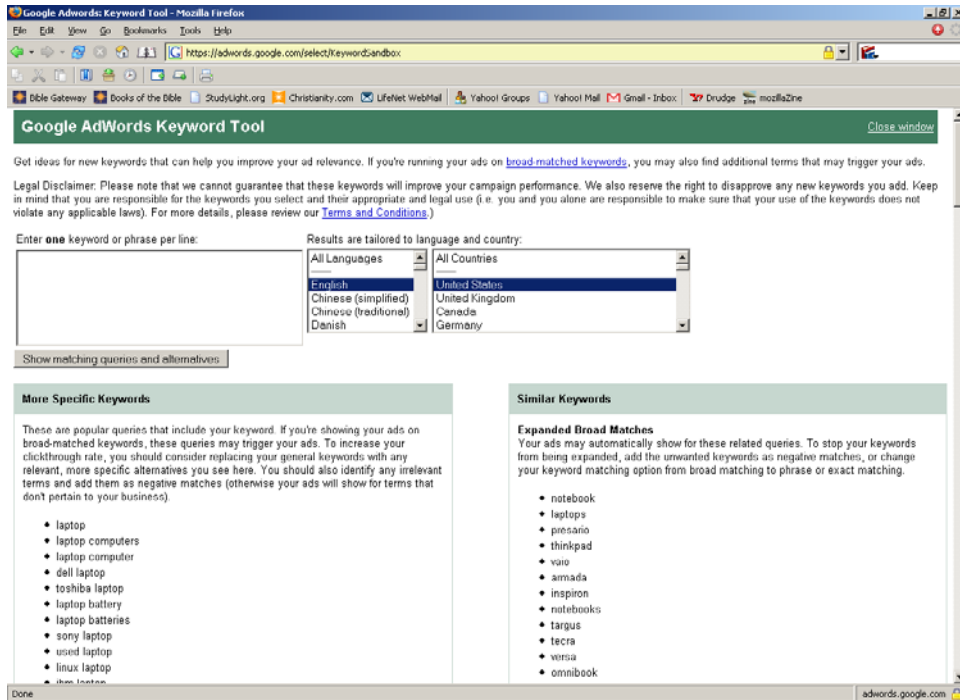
Google Adwords: Keyword Tool - Mozilla Firefox

File Edit View Go Bookmarks Tools Help

https://adwords.google.com/select/KeywordSandbox

Bible Gateway | Books of the Bible | StudyLight.org | Christianity.com | LifeNet WebMail | Yahoo! Groups | Yahoo! Mail | Gmail - Inbox | Drudge | mozillaZine

Google AdWords Keyword Tool

Close window

Get ideas for new keywords that can help you improve your ad relevance. If you're running your ads on broad-matched keywords, you may also find additional terms that may trigger your ads.

Legal Disclaimer: Please note that we cannot guarantee that these keywords will improve your campaign performance. We also reserve the right to disapprove any new keywords you add. Keep in mind that you are responsible for the keywords you select and their appropriate and legal use (i.e. you and you alone are responsible to make sure that your use of the keywords does not violate any applicable laws). For more details, please review our Terms and Conditions.)

Enter **one** keyword or phrase per line:

Results are tailored to language and country:

All Languages
English
Chinese (simplified)
Chinese (traditional)
Danish

All Countries
United States
United Kingdom
Canada
Germany

Show matching queries and alternatives

More Specific Keywords

These are popular queries that include your keyword. If you're showing your ads on broad-matched keywords, these queries may trigger your ads. To increase your clickthrough rate, you should consider replacing your general keywords with any relevant, more specific alternatives you see here. You should also identify any irrelevant terms and add them as negative matches (otherwise your ads will show for terms that don't pertain to your business).

- laptop
- laptop computers
- laptop computer
- dell laptop
- toshiba laptop
- laptop battery
- laptop batteries
- sony laptop
- used laptop
- linux laptop
- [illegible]

Similar Keywords

Expanded Broad Matches
Your ads may automatically show for these related queries. To stop your keywords from being expanded, add the unwanted keywords as negative matches, or change your keyword matching option from broad matching to phrase or exact matching.

- notebook
- laptops
- presario
- thinkpad
- vaio
- armada
- inspiron
- notebooks
- targus
- tecra
- versa
- omnibook

Done

adwords.google.com